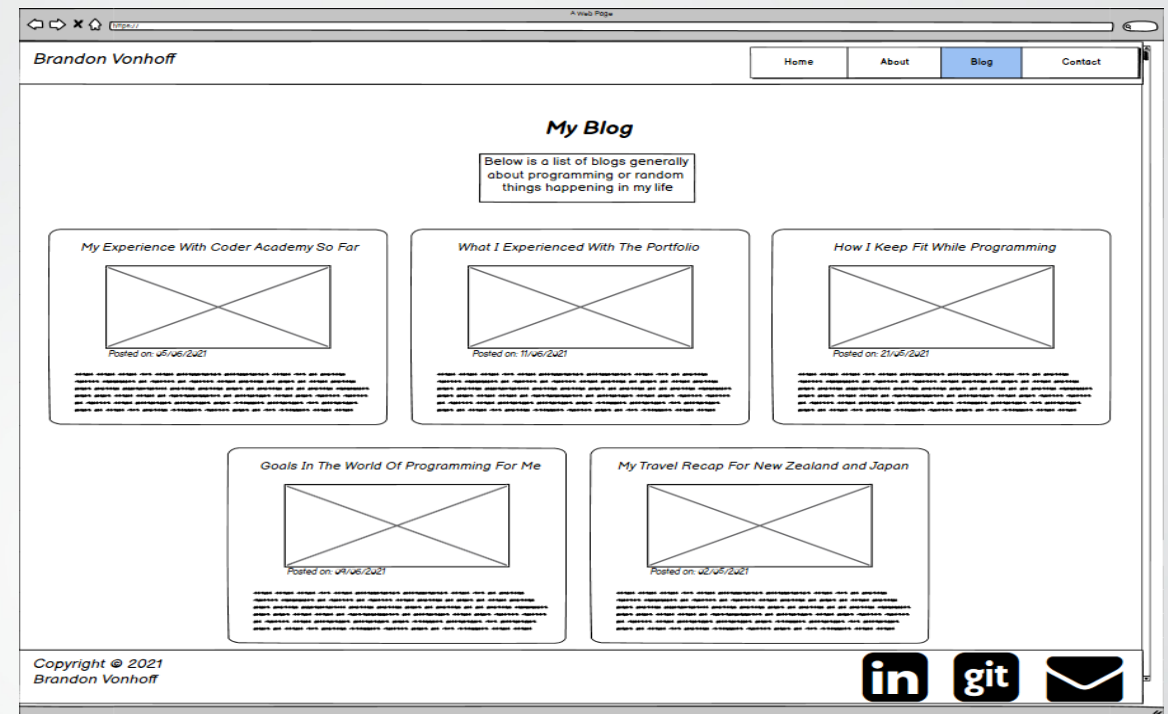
A Web Page

https://

Brandon Vonhoff

Home
About
Blog
Contact

My Blog

Below is a list of blogs generally about programming or random things happening in my life

My Experience With Coder Academy So Far

Posted on: 05/06/2021

What I Experienced With The Portfolio

Posted on: 11/06/2021

How I Keep Fit While Programming

Posted on: 21/05/2021

Goals In The World Of Programming For Me

Posted on: 09/06/2021

My Travel Recap For New Zealand and Japan

Posted on: 02/05/2021

Copyright © 2021
Brandon Vonhoff

in
git